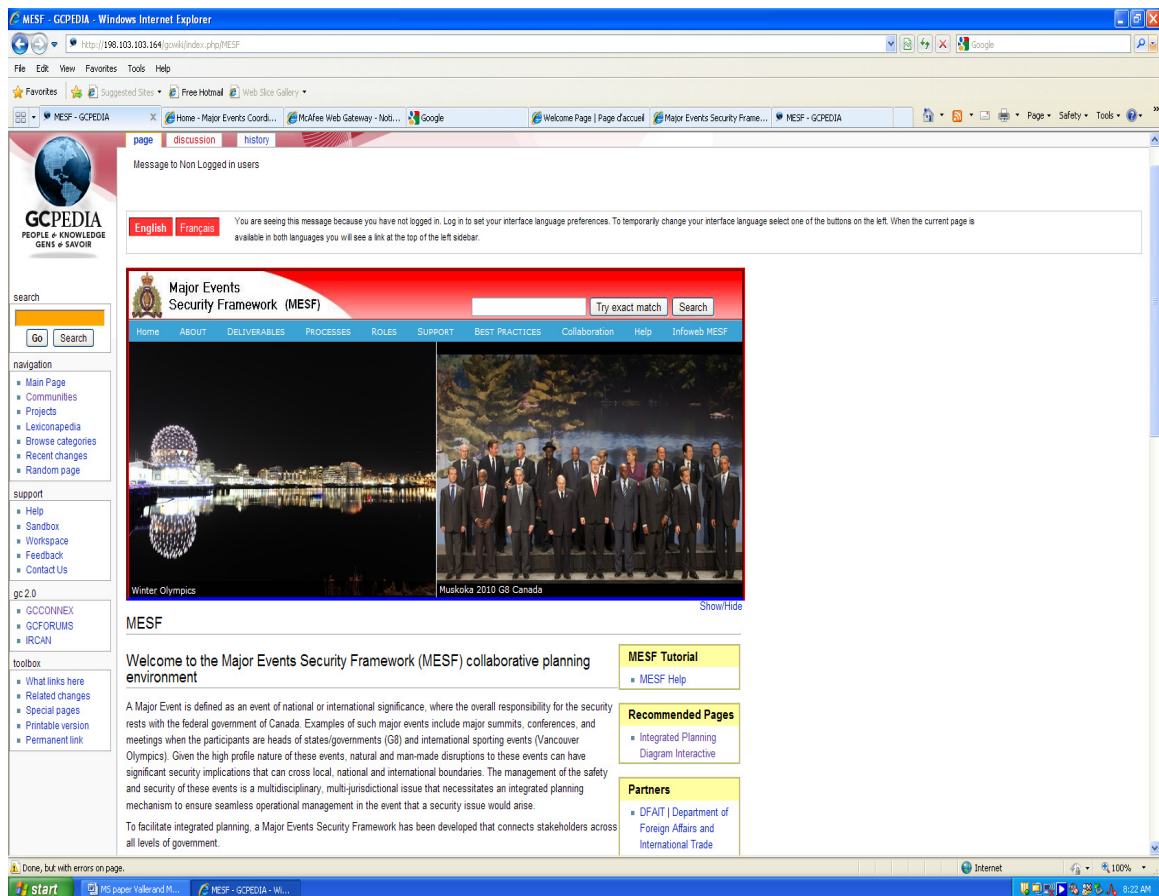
MESF - GCPEDIA - Windows Internet Explorer

http://198.103.103.164/gcwiki/index.php/MESF

Google

File Edit View Favorites Tools Help

Favorites Suggested Sites Free Hotmail Web Slice Gallery

MESF - GCPEDIA | Home - Major Events Coordi... | McAfee Web Gateway - Noti... | Google | Welcome Page | Page d'accueil | Major Events Security Frame... | MESF - GCPEDIA

Page Safety Tools

page discussion history

Message to Non Logged in users

GCPEDIA
PEOPLE & KNOWLEDGE
GENS & SAVOIR

English Français

You are seeing this message because you have not logged in. Log in to set your interface language preferences. To temporarily change your interface language select one of the buttons on the left. When the current page is available in both languages you will see a link at the top of the left sidebar.

search

Go Search

navigation
- Main Page
- Communities
- Projects
- Lexiconapedia
- Browse categories
- Recent changes
- Random page

support
- Help
- Sandbox
- Workspace
- Feedback
- Contact Us

gc 2.0
- GCCONNEX
- GCFORUMS
- IRCAN

toolbox
- What links here
- Related changes
- Special pages
- Printable version
- Permanent link

Major Events
Security Framework (MESF)

Try exact match Search

Home ABOUT DELIVERABLES PROCESSES ROLES SUPPORT BEST PRACTICES Collaboration Help Infoweb MESF

Winter Olympics

Muskoka 2010 G8 Canada

Show/Hide

MESF

Welcome to the Major Events Security Framework (MESF) collaborative planning environment

A Major Event is defined as an event of national or international significance, where the overall responsibility for the security rests with the federal government of Canada. Examples of such major events include major summits, conferences, and meetings when the participants are heads of states/governments (G8) and international sporting events (Vancouver Olympics). Given the high profile nature of these events, natural and man-made disruptions to these events can have significant security implications that can cross local, national and international boundaries. The management of the safety and security of these events is a multidisciplinary, multi-jurisdictional issue that necessitates an integrated planning mechanism to ensure seamless operational management in the event that a security issue would arise.

To facilitate integrated planning, a Major Events Security Framework has been developed that connects stakeholders across all levels of government.

MESF Tutorial
- MESF Help

Recommended Pages
- Integrated Planning Diagram Interactive

Partners
- DFAIT | Department of Foreign Affairs and International Trade

Done, but with errors on page.

Internet 100%

start MS paper Vallerand M... MESF - GCPEDIA - Wi... 8:22 AM